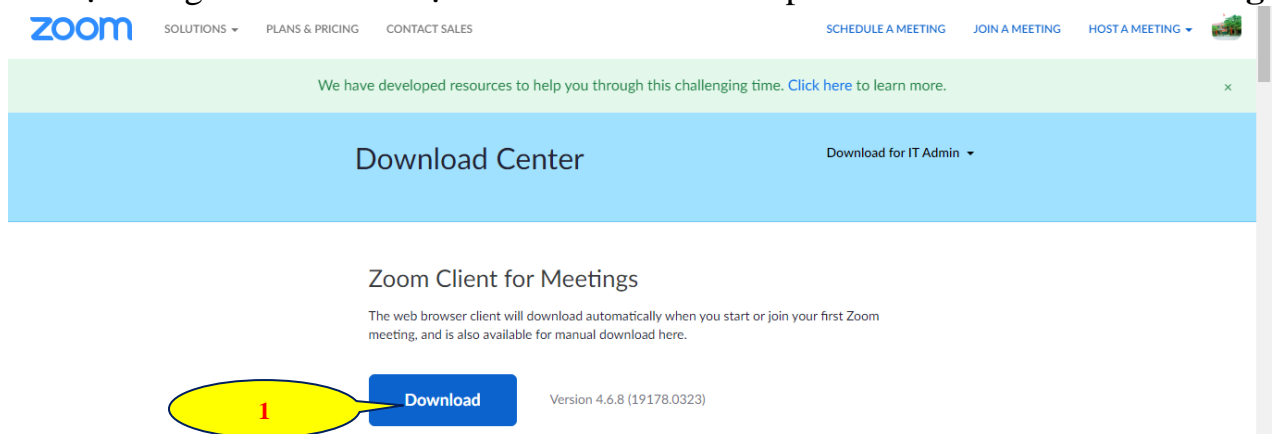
zoom SOLUTIONS ▾ PLANS & PRICING CONTACT SALES SCHEDULE A MEETING JOIN A MEETING HOST A MEETING ▾

We have developed resources to help you through this challenging time. Click here to learn more. ×

Download Center

Download for IT Admin ▾

Zoom Client for Meetings

The web browser client will download automatically when you start or join your first Zoom meeting, and is also available for manual download here.

1

Download

Version 4.6.8 (19178.0323)